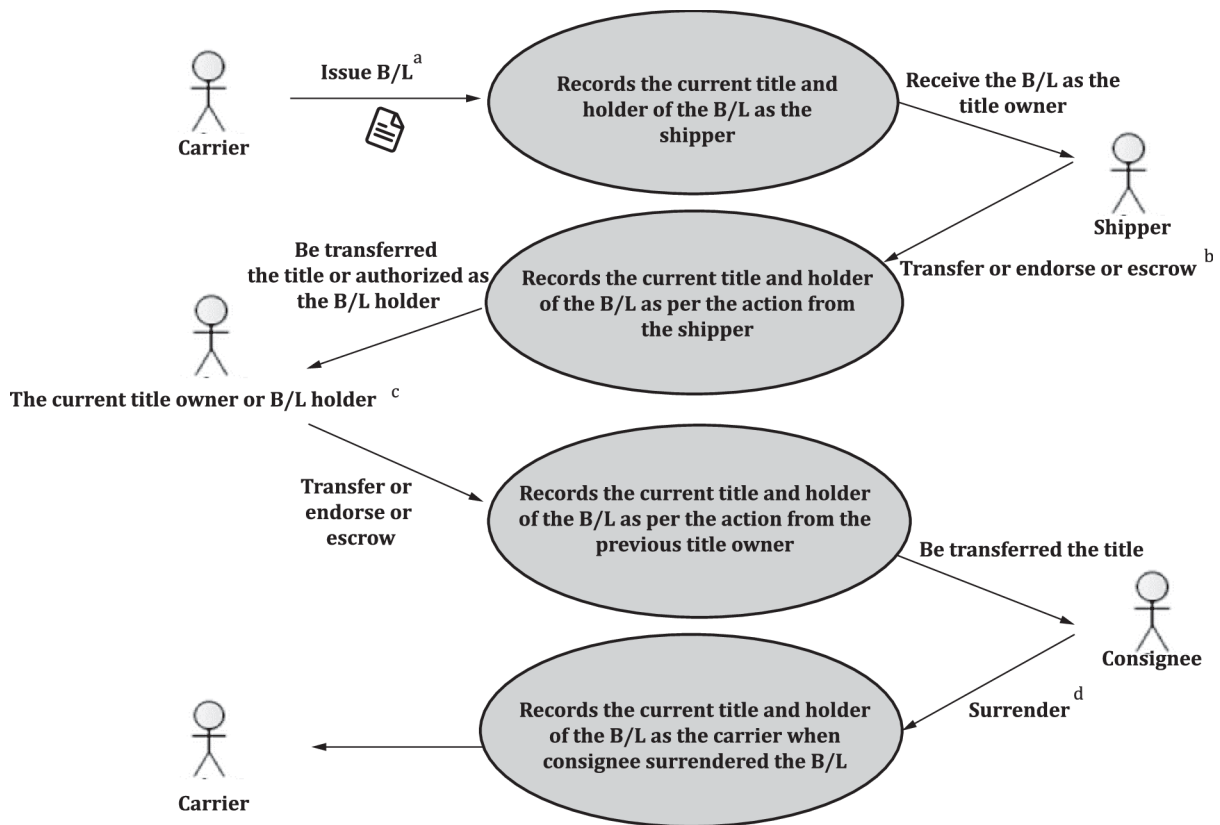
Carrier

Issue B/L $^{a}$

Records the current title and holder of the B/L as the shipper

Receive the B/L as the title owner

Shipper

Transfer or endorse or escrow $^{b}$

Records the current title and holder of the B/L as per the action from the shipper

Be transferred the title or authorized as the B/L holder

The current title owner or B/L holder $^{c}$

Transfer or endorse or escrow

Records the current title and holder of the B/L as per the action from the previous title owner

Be transferred the title

Consignee

Surrender $^{d}$

Records the current title and holder of the B/L as the carrier when consignee surrendered the B/L

Carrier